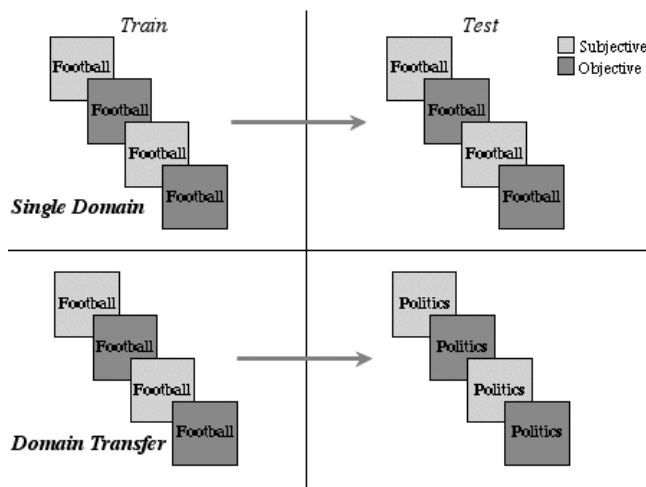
Train

Test

Subjective
Objective

Football
Football
Football
Football

Single Domain

Football
Football
Football
Football

Football
Football
Football
Football

Domain Transfer

Politics
Politics
Politics
Politics